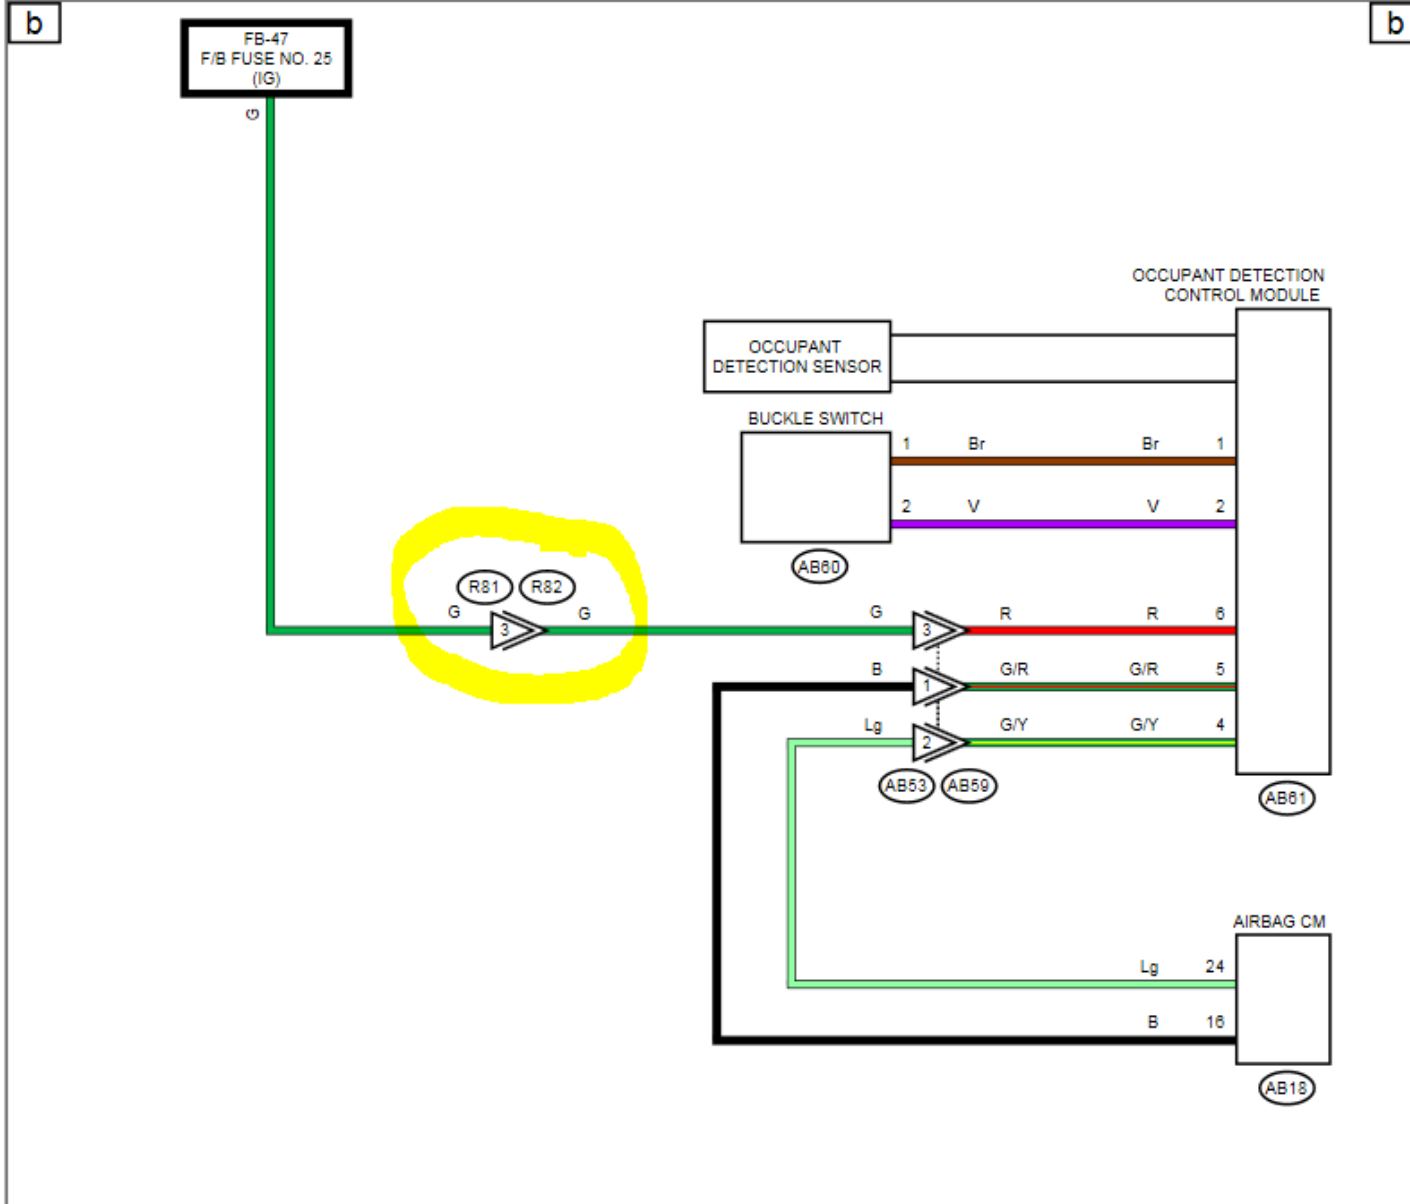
b

b

FB-47
F/B FUSE NO. 25
(IG)

G

OCCUPANT DETECTION
CONTROL MODULE

OCCUPANT
DETECTION SENSOR

BUCKLE SWITCH

1 Br Br 1

2 V V 2

AB60

R81 R82

G 3 G

G 3 R R 6

B 1 G/R G/R 5

Lg 2 G/Y G/Y 4

AB53 AB59

AB61

AIRBAG CM

Lg 24

B 16

AB18